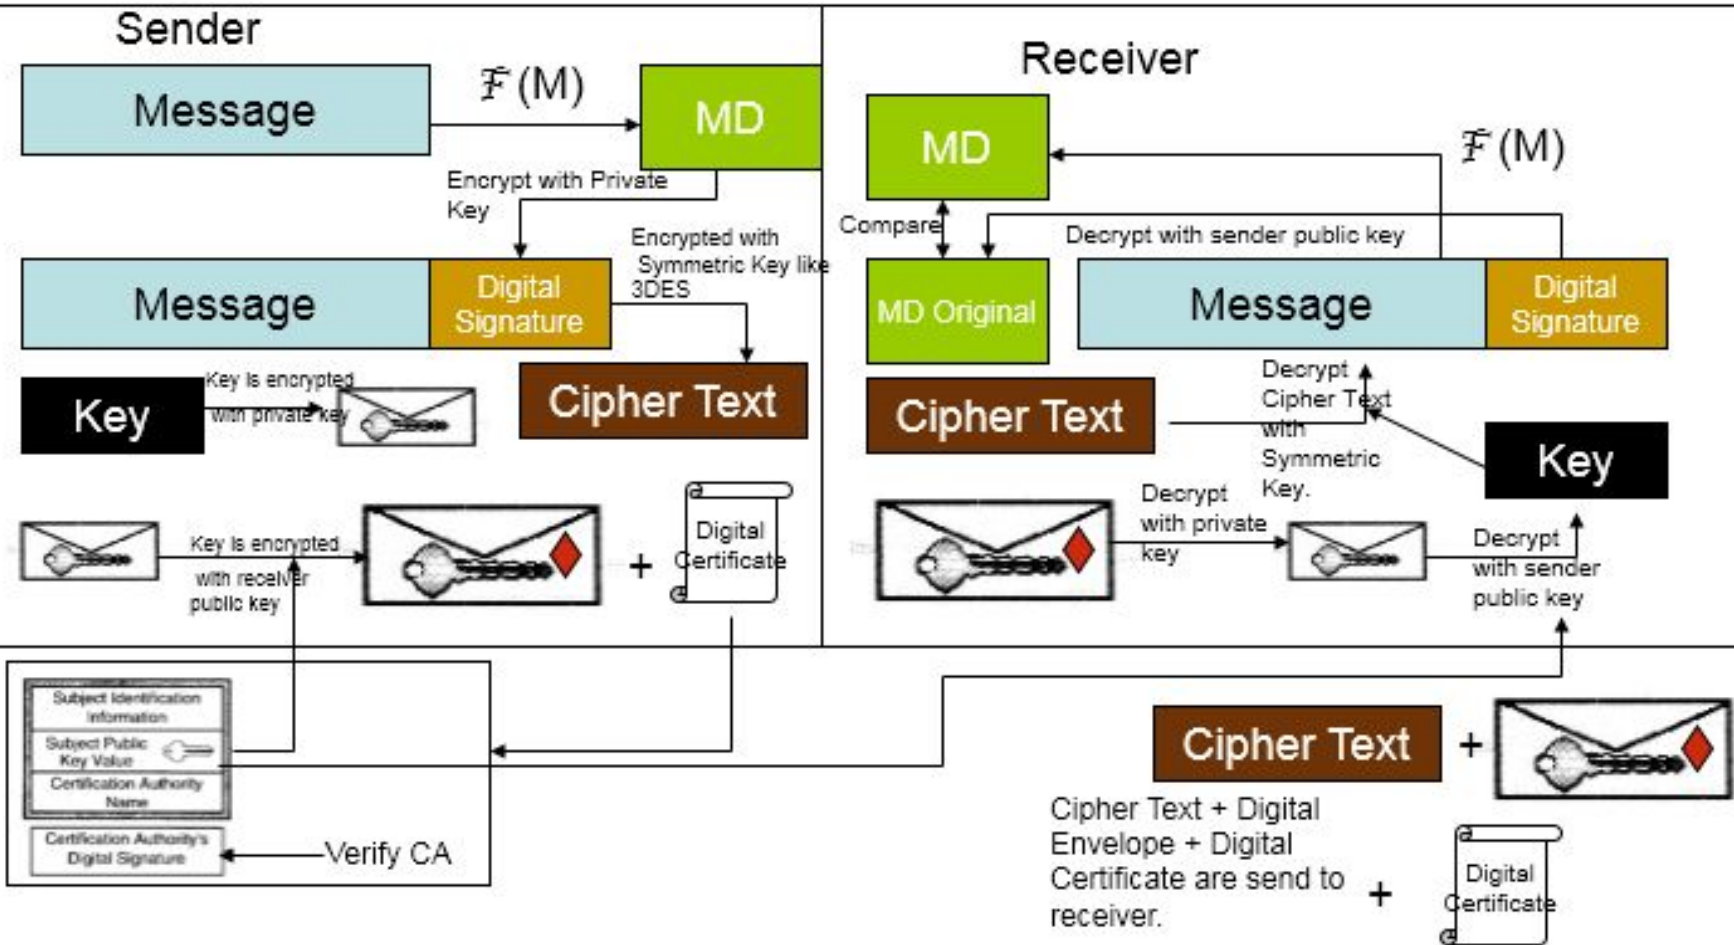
Sender

Message

$\mathcal{F}$(M)

MD

Encrypt with Private Key

Encrypted with Symmetric Key like 3DES

Message

Digital Signature

Key

Key is encrypted with private key

Cipher Text

Key is encrypted with receiver public key

+

Digital Certificate

Subject Identification Information

Subject Public Key Value

Certification Authority Name

Certification Authority's Digital Signature

Verify CA

Receiver

MD

$\mathcal{F}$(M)

Compare

Decrypt with sender public key

MD Original

Message

Digital Signature

Cipher Text

Decrypt Cipher Text with Symmetric Key.

Key

Decrypt with private key

Decrypt with sender public key

Cipher Text

+

Cipher Text + Digital Envelope + Digital Certificate are send to receiver.

+

Digital Certificate